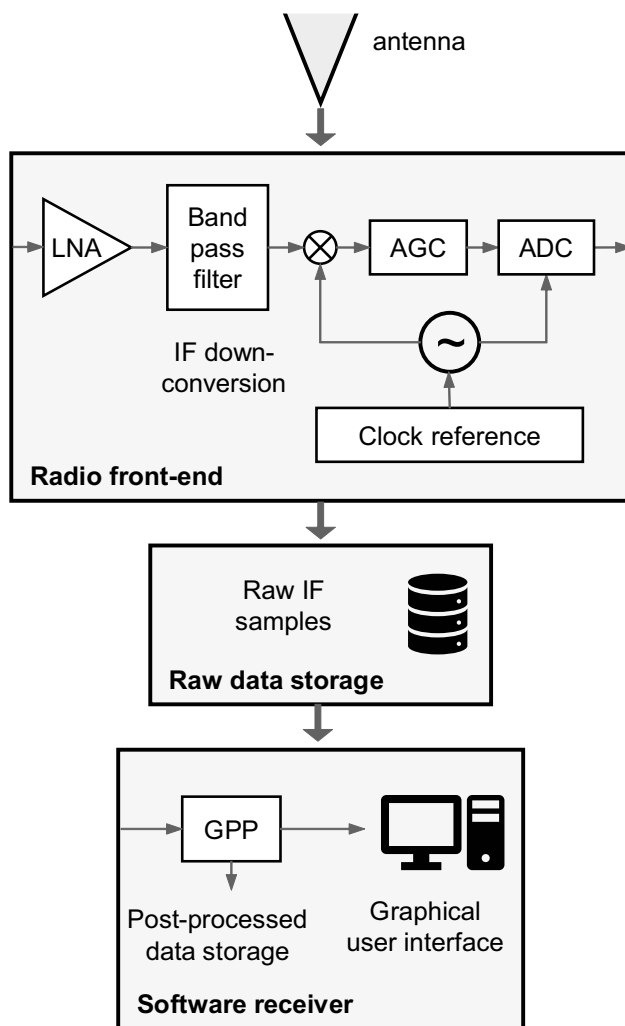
antenna

LNA

Band pass filter

AGC

ADC

IF down-conversion

Clock reference

Radio front-end

Raw IF samples

Raw data storage

GPP

Post-processed data storage

Graphical user interface

Software receiver